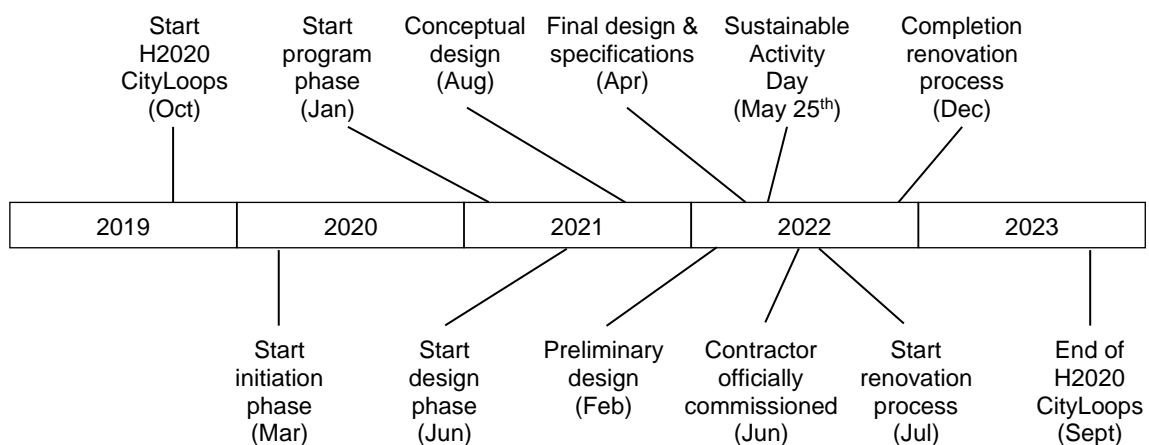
Start H2020 CityLoops (Oct)

Start program phase (Jan)

Conceptual design (Aug)

Final design & specifications (Apr)

Sustainable Activity Day (May 25$^{th}$)

Completion renovation process (Dec)

| 2019 | 2020 | 2021 | 2022 | 2023 |
|---|---|---|---|---|

Start initiation phase (Mar)

Start design phase (Jun)

Preliminary design (Feb)

Contractor officially commissioned (Jun)

Start renovation process (Jul)

End of H2020 CityLoops (Sept)